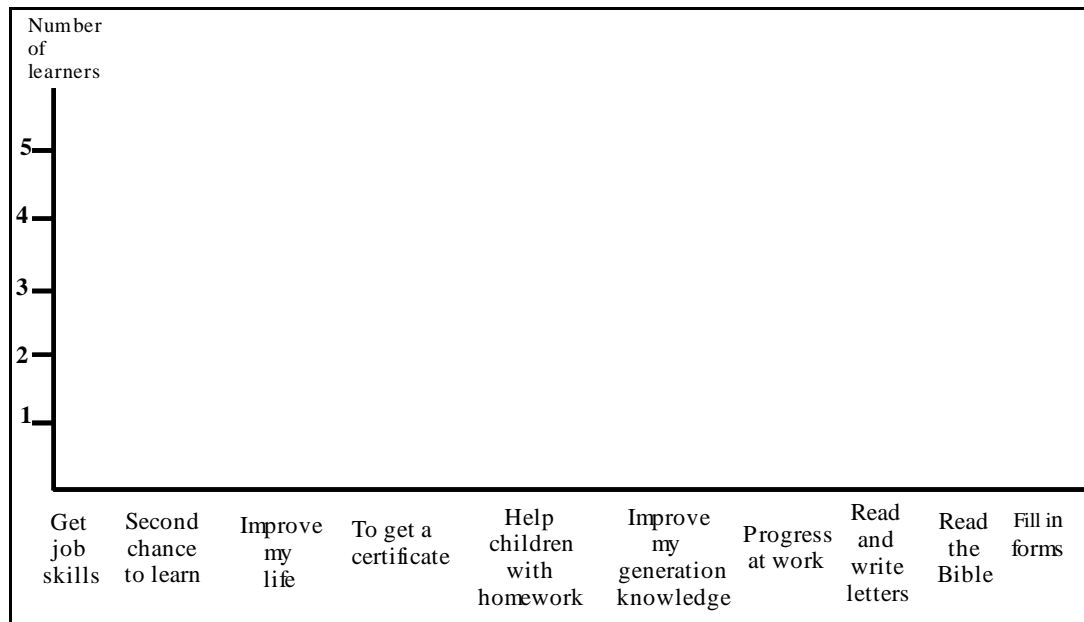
Number of learners

5
4
3
2
1

Get job skills
Second chance to learn
Improve my life
To get a certificate
Help children with homework
Improve my generation knowledge
Progress at work
Read and write letters
Read the Bible
Fill in forms